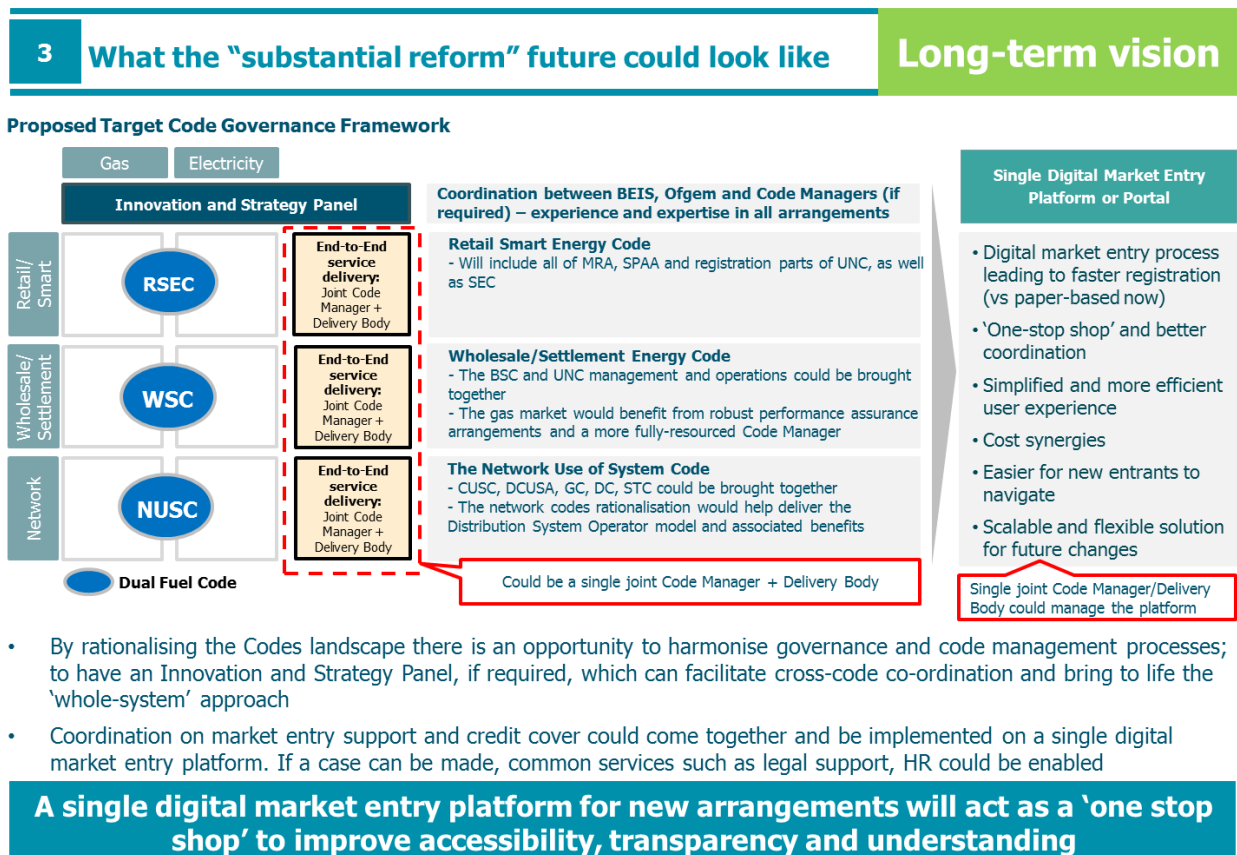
3 What the “substantial reform” future could look like

Long-term vision

Proposed Target Code Governance Framework

Gas

Electricity

Innovation and Strategy Panel

Coordination between BEIS, Ofgem and Code Managers (if required) – experience and expertise in all arrangements

Single Digital Market Entry Platform or Portal

Retail/ Smart

RSEC

End-to-End service delivery: Joint Code Manager + Delivery Body

Retail Smart Energy Code
- Will include all of MRA, SPAA and registration parts of UNC, as well as SEC

Wholesale/ Settlement

WSC

End-to-End service delivery: Joint Code Manager + Delivery Body

Wholesale/Settlement Energy Code
- The BSC and UNC management and operations could be brought together
- The gas market would benefit from robust performance assurance arrangements and a more fully-resourced Code Manager

Network

NUSC

End-to-End service delivery: Joint Code Manager + Delivery Body

The Network Use of System Code
- CUSC, DCUSA, GC, DC, STC could be brought together
- The network codes rationalisation would help deliver the Distribution System Operator model and associated benefits

Dual Fuel Code

Could be a single joint Code Manager + Delivery Body

• Digital market entry process leading to faster registration (vs paper-based now)
• ‘One-stop shop’ and better coordination
• Simplified and more efficient user experience
• Cost synergies
• Easier for new entrants to navigate
• Scalable and flexible solution for future changes

Single joint Code Manager/Delivery Body could manage the platform

• By rationalising the Codes landscape there is an opportunity to harmonise governance and code management processes; to have an Innovation and Strategy Panel, if required, which can facilitate cross-code co-ordination and bring to life the ‘whole-system’ approach

• Coordination on market entry support and credit cover could come together and be implemented on a single digital market entry platform. If a case can be made, common services such as legal support, HR could be enabled

A single digital market entry platform for new arrangements will act as a ‘one stop shop’ to improve accessibility, transparency and understanding